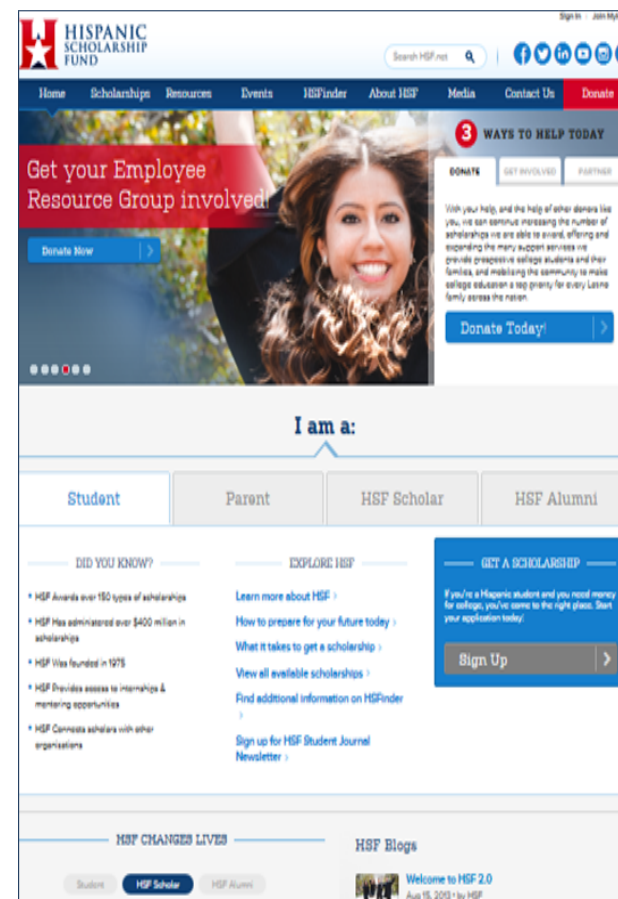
Sign In | Join My

HISPANIC SCHOLARSHIP FUND

Search HSF.net

Home Scholarships Resources Events HSFinder About HSF Media Contact Us Donate

Get your Employee Resource Group involved!

Donate Now

3 WAYS TO HELP TODAY

DONATE GET INVOLVED PARTNER

With your help, and the help of other donors like you, we can continue increasing the number of scholarships we are able to award, offering and expanding the many support services we provide prospective college students and their families, and mobilizing the community to make college education a top priority for every Latino family across the nation.

Donate Today!

I am a:

Student Parent HSF Scholar HSF Alumni

DID YOU KNOW?

HSF Awards over 150 types of scholarships

HSF Has administered over $400 million in scholarships

HSF Was founded in 1975

HSF Provides access to internships & mentoring opportunities

HSF Connects scholars with other organizations

EXPLORE HSF

Learn more about HSF

How to prepare for your future today

What it takes to get a scholarship

View all available scholarships

Find additional information on HSFinder

Sign up for HSF Student Journal Newsletter

GET A SCHOLARSHIP

If you're a Hispanic student and you need money for college, you've come to the right place. Start your application today!

Sign Up

HSF CHANGES LIVES

Student HSF Scholar HSF Alumni

HSF Blogs

Welcome to HSF 2.0
Aug 15, 2013 • by HSF